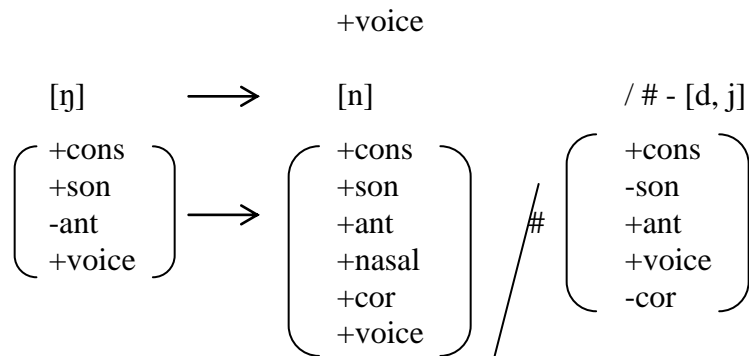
+voice

[ŋ] ⟶ [n] / # - [d, j]

| +cons | ⟶ | +cons | / # | +cons |
|---|---|---|---|---|
| +son | | +son | | -son |
| -ant | | +ant | | +ant |
| +voice | | +nasal | | +voice |
| | | +cor | | -cor |
| | | +voice | | |